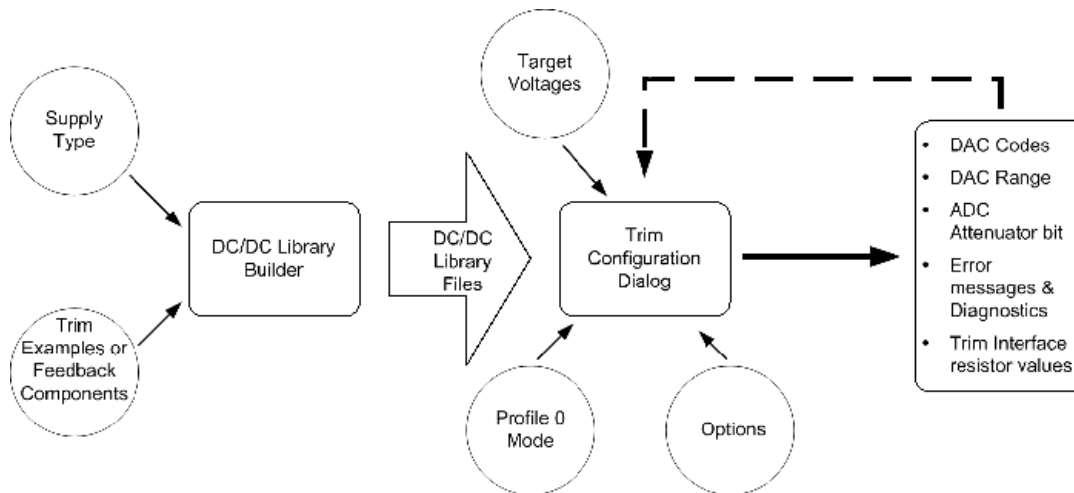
Supply Type

Trim Examples or Feedback Components

DC/DC Library Builder

DC/DC Library Files

Target Voltages

Trim Configuration Dialog

Profile 0 Mode

Options

- DAC Codes
- DAC Range
- ADC Attenuator bit
- Error messages & Diagnostics
- Trim Interface resistor values